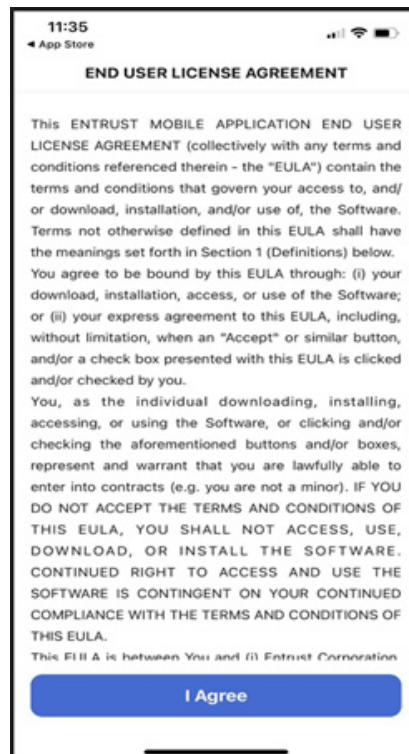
11:35
◂ App Store

END USER LICENSE AGREEMENT

This ENTRUST MOBILE APPLICATION END USER LICENSE AGREEMENT (collectively with any terms and conditions referenced therein - the "EULA") contain the terms and conditions that govern your access to, and/ or download, installation, and/or use of, the Software. Terms not otherwise defined in this EULA shall have the meanings set forth in Section 1 (Definitions) below. You agree to be bound by this EULA through: (i) your download, installation, access, or use of the Software; or (ii) your express agreement to this EULA, including, without limitation, when an "Accept" or similar button, and/or a check box presented with this EULA is clicked and/or checked by you.
You, as the individual downloading, installing, accessing, or using the Software, or clicking and/or checking the aforementioned buttons and/or boxes, represent and warrant that you are lawfully able to enter into contracts (e.g. you are not a minor). IF YOU DO NOT ACCEPT THE TERMS AND CONDITIONS OF THIS EULA, YOU SHALL NOT ACCESS, USE, DOWNLOAD, OR INSTALL THE SOFTWARE. CONTINUED RIGHT TO ACCESS AND USE THE SOFTWARE IS CONTINGENT ON YOUR CONTINUED COMPLIANCE WITH THE TERMS AND CONDITIONS OF THIS EULA.
This EULA is between You and (i) Entrust Corporation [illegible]

I Agree